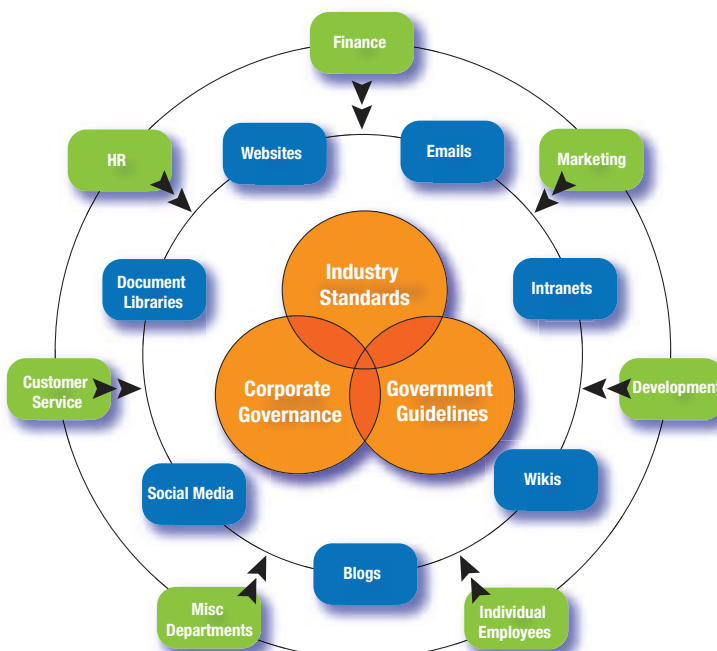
Finance

HR

Websites

Emails

Marketing

Document Libraries

Industry Standards

Intranets

Customer Service

Corporate Governance

Government Guidelines

Development

Social Media

Wikis

Blogs

Misc Departments

Individual Employees